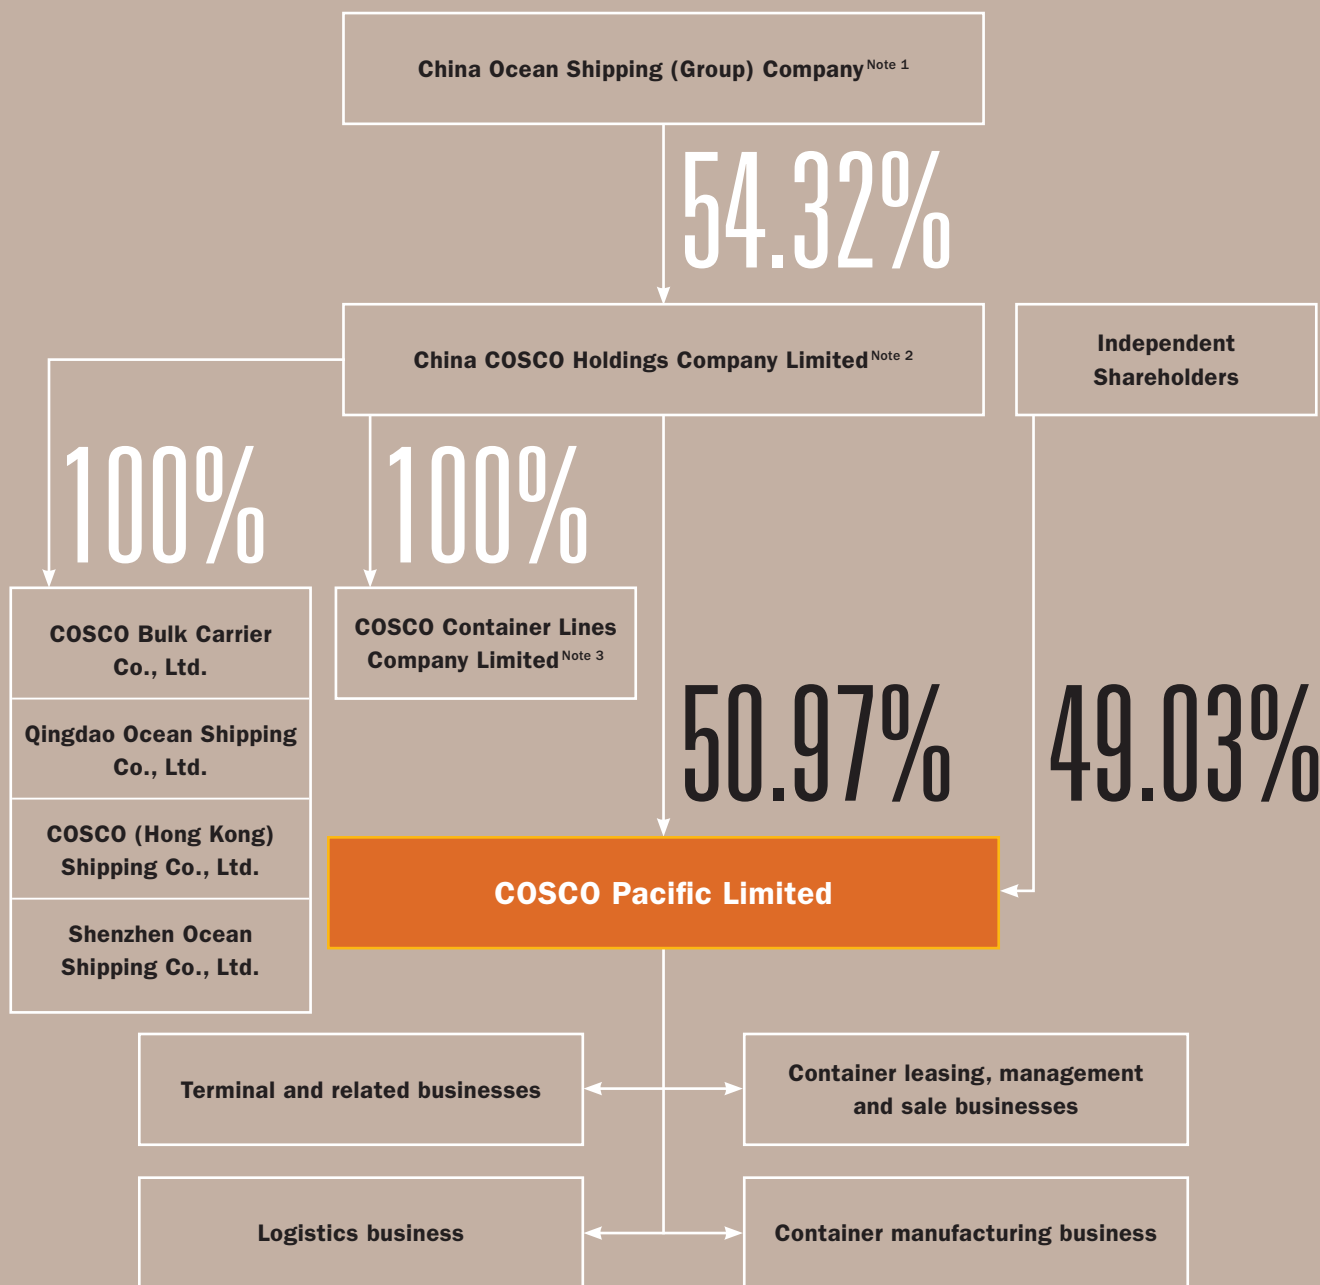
China Ocean Shipping (Group) Company$^{\text{Note 1}}$

54.32%

China COSCO Holdings Company Limited$^{\text{Note 2}}$

Independent Shareholders

100%

100%

COSCO Bulk Carrier Co., Ltd.

Qingdao Ocean Shipping Co., Ltd.

COSCO (Hong Kong) Shipping Co., Ltd.

Shenzhen Ocean Shipping Co., Ltd.

COSCO Container Lines Company Limited$^{\text{Note 3}}$

50.97%

49.03%

COSCO Pacific Limited

Terminal and related businesses

Container leasing, management and sale businesses

Logistics business

Container manufacturing business